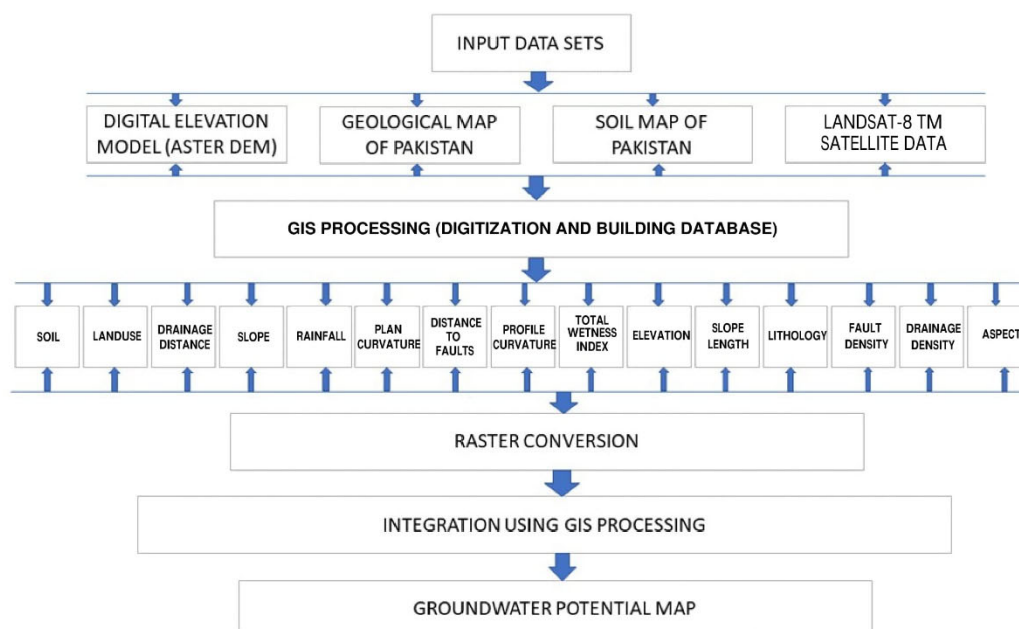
INPUT DATA SETS

DIGITAL ELEVATION MODEL (ASTER DEM)

GEOLOGICAL MAP OF PAKISTAN

SOIL MAP OF PAKISTAN

LANDSAT-8 TM SATELLITE DATA

GIS PROCESSING (DIGITIZATION AND BUILDING DATABASE)

SOIL

LANDUSE

DRAINAGE DISTANCE

SLOPE

RAINFALL

PLAN CURVATURE

DISTANCE TO FAULTS

PROFILE CURVATURE

TOTAL WETNESS INDEX

ELEVATION

SLOPE LENGTH

LITHOLOGY

FAULT DENSITY

DRAINAGE DENSITY

ASPECT

RASTER CONVERSION

INTEGRATION USING GIS PROCESSING

GROUNDWATER POTENTIAL MAP